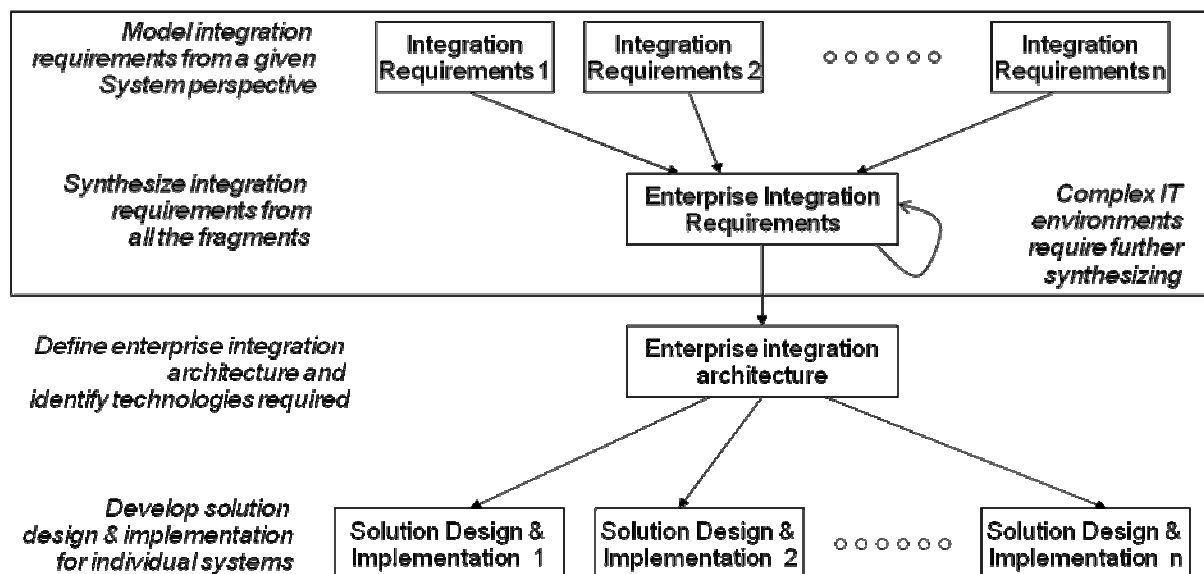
Model integration requirements from a given System perspective

Integration Requirements 1

Integration Requirements 2

Integration Requirements n

Synthesize integration requirements from all the fragments

Enterprise Integration Requirements

Complex IT environments require further synthesizing

Define enterprise integration architecture and identify technologies required

Enterprise integration architecture

Develop solution design & implementation for individual systems

Solution Design & Implementation 1

Solution Design & Implementation 2

Solution Design & Implementation n